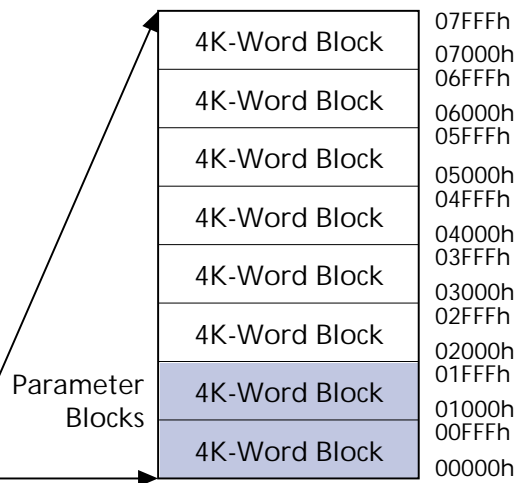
| | |
|---|---|
| 4K-Word Block | 07FFFh 07000h |
| 4K-Word Block | 06FFFh 06000h |
| 4K-Word Block | 05FFFh 05000h |
| 4K-Word Block | 04FFFh 04000h |
| 4K-Word Block | 03FFFh 03000h |
| 4K-Word Block | 02FFFh 02000h |
| 4K-Word Block | 01FFFh 01000h |
| 4K-Word Block | 00FFFh 00000h |

Parameter Blocks